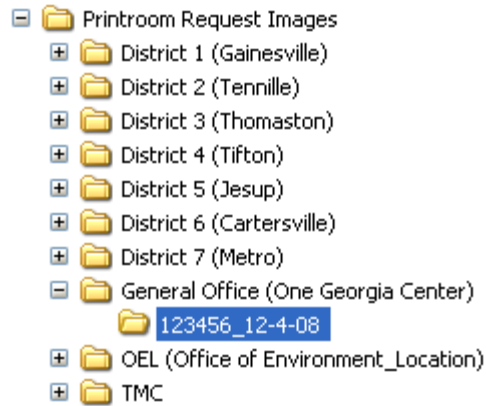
Printroom Request Images
District 1 (Gainesville)
District 2 (Tennille)
District 3 (Thomaston)
District 4 (Tifton)
District 5 (Jesup)
District 6 (Cartersville)
District 7 (Metro)
General Office (One Georgia Center)
123456_12-4-08
OEL (Office of Environment_Location)
TMC